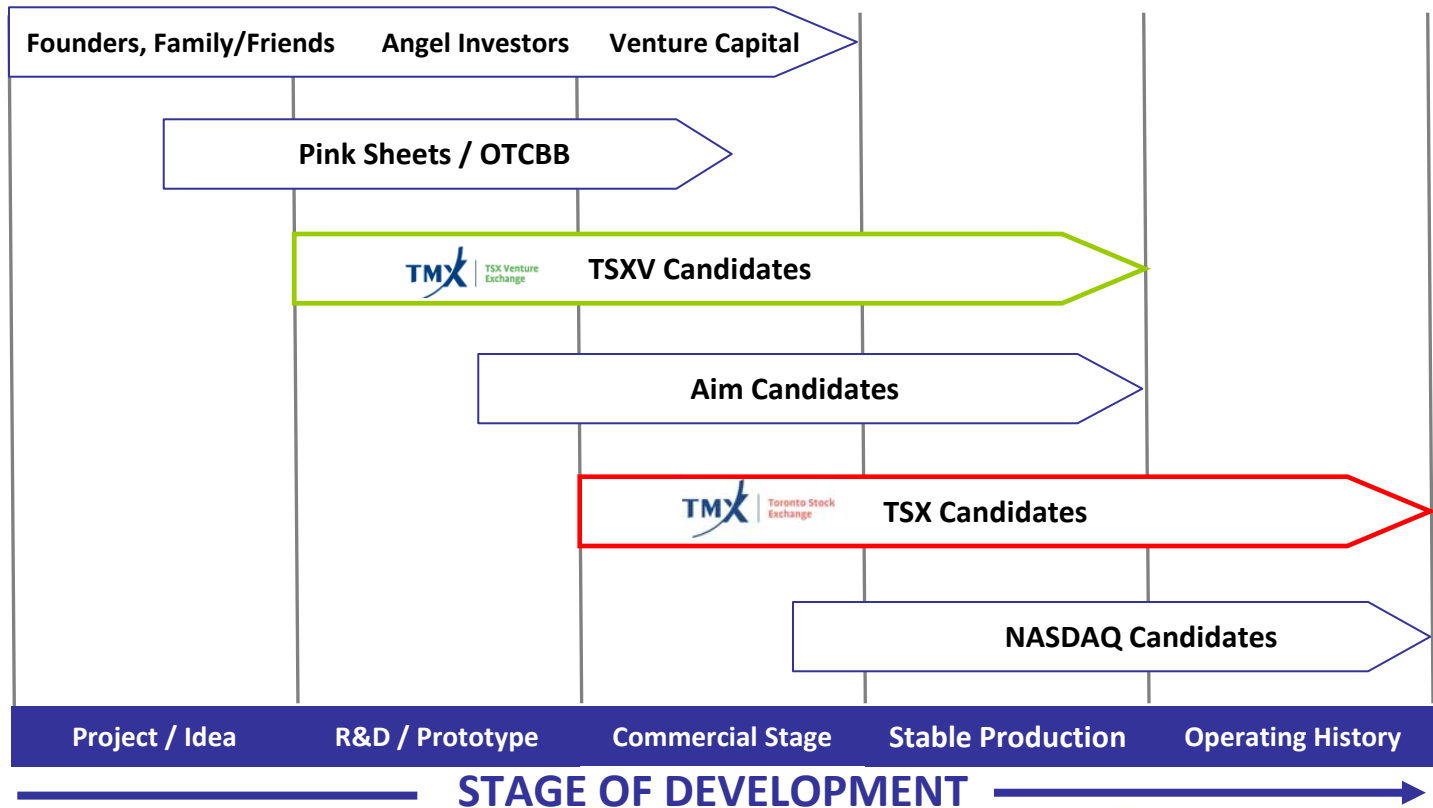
Founders, Family/Friends Angel Investors Venture Capital

Pink Sheets / OTCBB

TMX TSX Venture Exchange TSXV Candidates

Aim Candidates

TMX Toronto Stock Exchange TSX Candidates

NASDAQ Candidates

Project / Idea R&D / Prototype Commercial Stage Stable Production Operating History

STAGE OF DEVELOPMENT